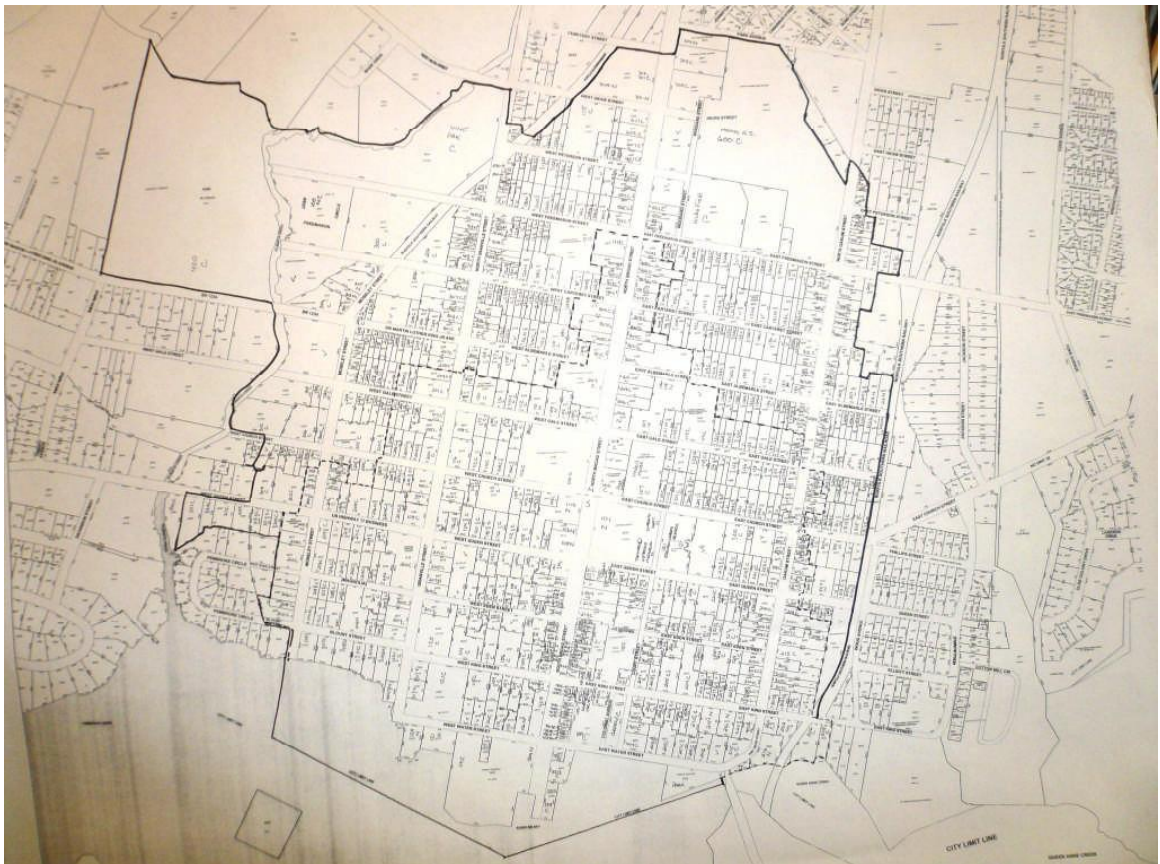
CEMETERY STREET

WEST DEAN STREET

WEST FREDERICK STREET

EAST FREDERICK STREET

WEST CANTERBURY STREET

EAST CANTERBURY STREET

EAST ELIZABETH STREET

WEST GALE STREET

EAST GALE STREET

WEST CHURCH STREET

EAST CHURCH STREET

WEST QUEEN STREET

EAST QUEEN STREET

WEST KING STREET

EAST KING STREET

WEST WATER STREET

EAST WATER STREET

BLOUNT STREET

PHILLIPS STREET

CITY LIMIT LINE

600 C